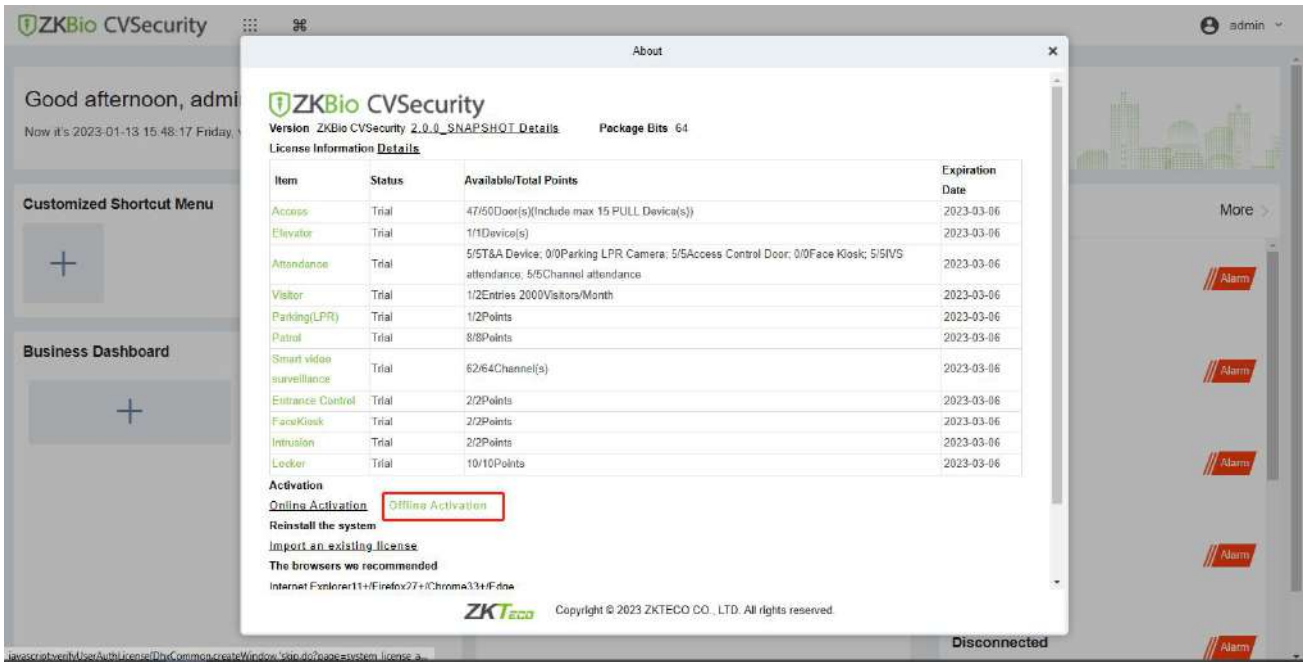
ZKBio CVSecurity

admin

Good afternoon, admi
Now it's 2023-01-13 15:48:17 Friday,

Customized Shortcut Menu

More

Business Dashboard

Alarm
Alarm
Alarm
Alarm
Alarm

Disconnected

About

ZKBio CVSecurity
Version ZKBio CVSecurity 2.0.0_SNAPSHOT Details Package Bits 64
License Information Details

| Item | Status | Available/Total Points | Expiration Date |
|---|---|---|---|
| Access | Trial | 47/50Door(s)(Include max 15 PULL Device(s)) | 2023-03-06 |
| Elevator | Trial | 1/1Device(s) | 2023-03-06 |
| Attendance | Trial | 5/5T&A Device; 0/0Parking LPR Camera; 5/5Access Control Door; 0/0Face Kiosk; 5/5IVS attendance; 5/5Channel attendance | 2023-03-06 |
| Visitor | Trial | 1/2Entries 2000Visitors/Month | 2023-03-06 |
| Parking(LPR) | Trial | 1/2Points | 2023-03-06 |
| Patrol | Trial | 8/8Points | 2023-03-06 |
| Smart video surveillance | Trial | 62/64Channel(s) | 2023-03-06 |
| Entrance Control | Trial | 2/2Points | 2023-03-06 |
| FaceKiosk | Trial | 2/2Points | 2023-03-06 |
| Intrusion | Trial | 2/2Points | 2023-03-06 |
| Locker | Trial | 10/10Points | 2023-03-06 |

Activation
Online Activation Offline Activation
Reinstall the system
Import an existing license
The browsers we recommended
Internet Explorer11+/Firefox27+/Chrome33+/Edge

ZKTeco Copyright © 2023 ZKTECO CO., LTD. All rights reserved.

javascript:verifyUserAuthLicense/DhxCommon.createWindow('skip.do?page=system_license_a...